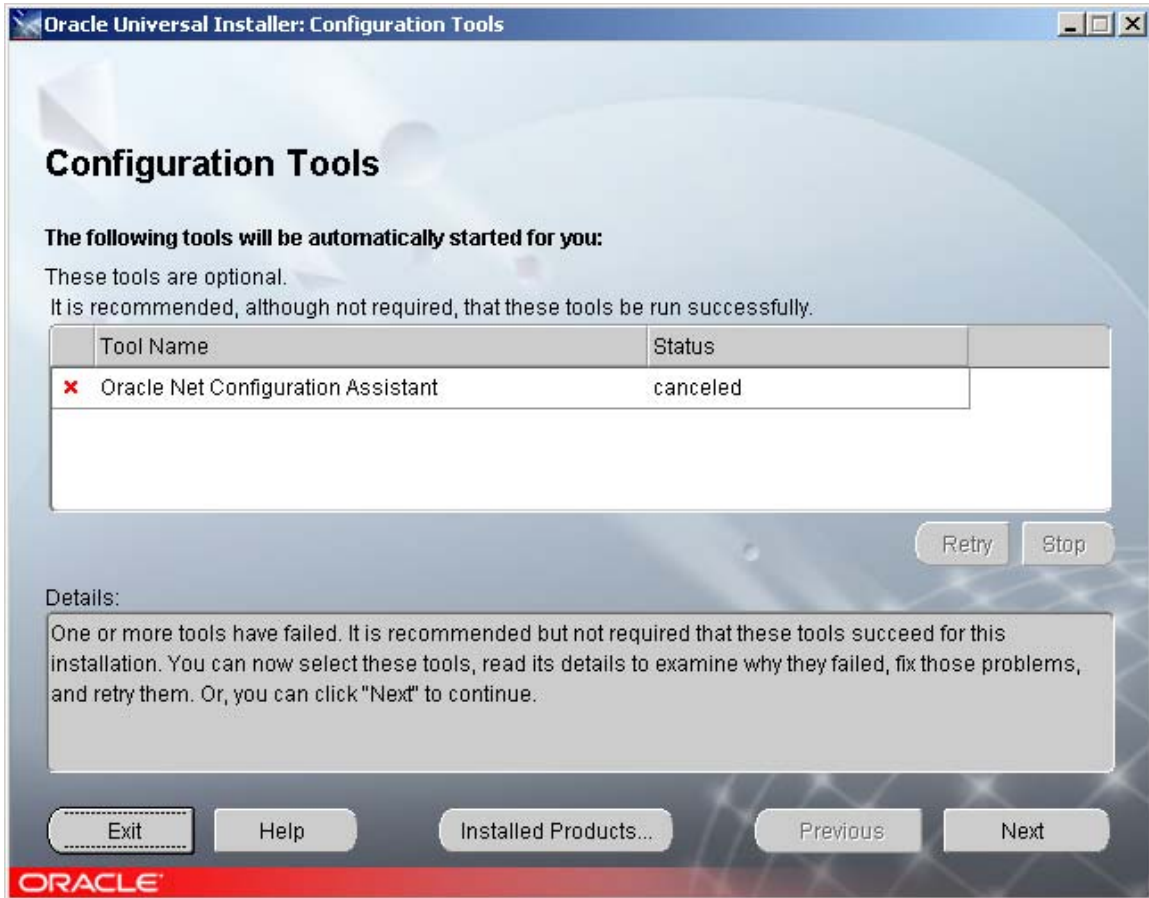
Oracle Universal Installer: Configuration Tools

Configuration Tools

The following tools will be automatically started for you:

These tools are optional.
It is recommended, although not required, that these tools be run successfully.

| | Tool Name | Status |
|---|---|---|
| × | Oracle Net Configuration Assistant | canceled |

Retry Stop

Details:

One or more tools have failed. It is recommended but not required that these tools succeed for this installation. You can now select these tools, read its details to examine why they failed, fix those problems, and retry them. Or, you can click "Next" to continue.

Exit Help Installed Products... Previous Next

ORACLE